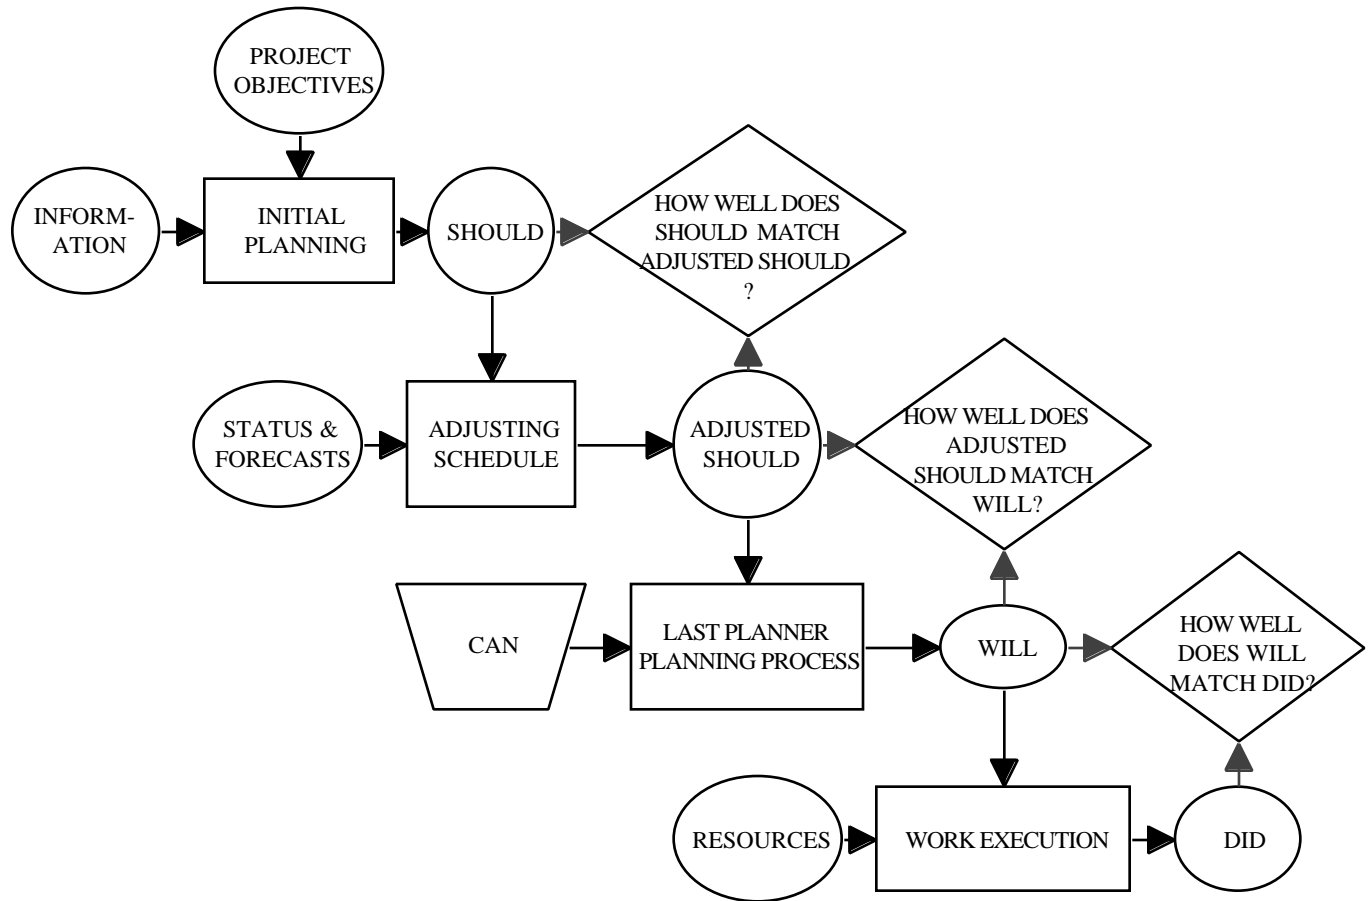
PROJECT OBJECTIVES

INFORMATION

INITIAL PLANNING

SHOULD

HOW WELL DOES SHOULD MATCH ADJUSTED SHOULD ?

STATUS & FORECASTS

ADJUSTING SCHEDULE

ADJUSTED SHOULD

HOW WELL DOES ADJUSTED SHOULD MATCH WILL?

CAN

LAST PLANNER PLANNING PROCESS

WILL

HOW WELL DOES WILL MATCH DID?

RESOURCES

WORK EXECUTION

DID